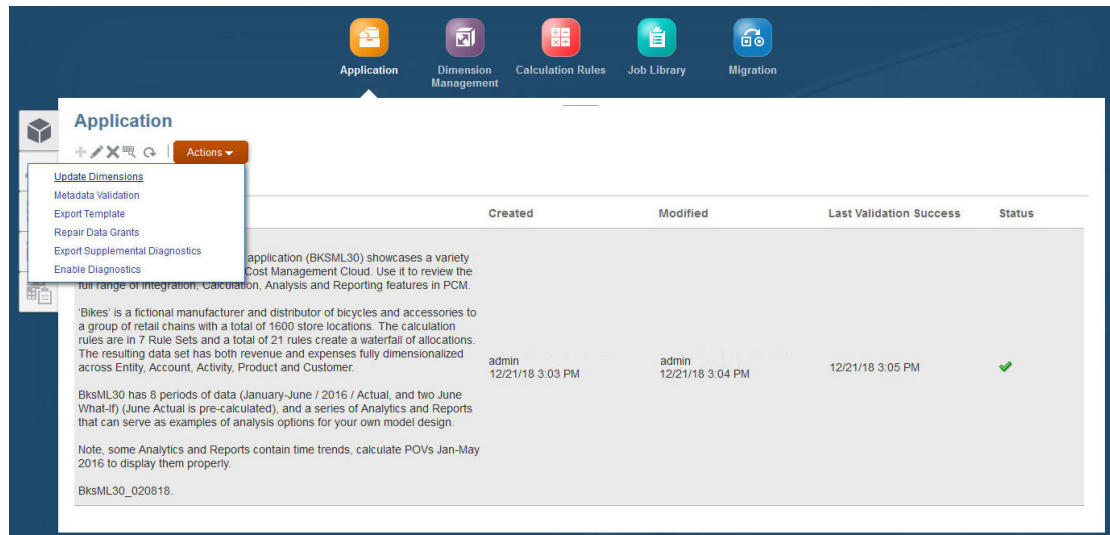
Application

Dimension Management

Calculation Rules

Job Library

Migration

Application

Actions

Update Dimensions
Metadata Validation
Export Template
Repair Data Grants
Export Supplemental Diagnostics
Enable Diagnostics

| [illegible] | Created | Modified | Last Validation Success | Status |
|---|---|---|---|---|
| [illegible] application (BKSML30) showcases a variety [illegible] Cost Management Cloud. Use it to review the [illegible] range of Integration, Calculation, Analysis and Reporting features in PCM.<br><br>'Bikes' is a fictional manufacturer and distributor of bicycles and accessories to a group of retail chains with a total of 1600 store locations. The calculation rules are in 7 Rule Sets and a total of 21 rules create a waterfall of allocations. The resulting data set has both revenue and expenses fully dimensionalized across Entity, Account, Activity, Product and Customer.<br><br>BksML30 has 8 periods of data (January-June / 2016 / Actual, and two June What-If) (June Actual is pre-calculated), and a series of Analytics and Reports that can serve as examples of analysis options for your own model design.<br><br>Note, some Analytics and Reports contain time trends, calculate POVs Jan-May 2016 to display them properly.<br><br>BksML30_020818. | admin 12/21/18 3:03 PM | admin 12/21/18 3:04 PM | 12/21/18 3:05 PM | |